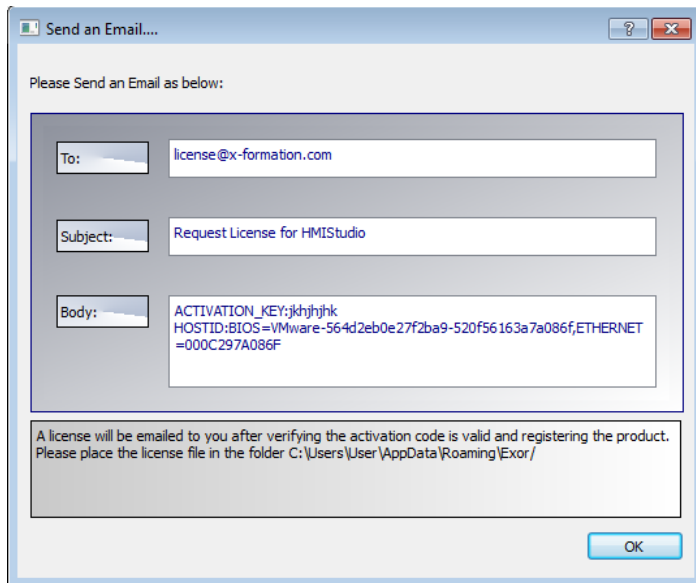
Send an Email....

?

Please Send an Email as below:

To:

license@x-formation.com

Subject:

Request License for HMIStudio

Body:

ACTIVATION_KEY:jkhjhjhk
HOSTID:BIOS=VMware-564d2eb0e27f2ba9-520f56163a7a086f,ETHERNET=000C297A086F

A license will be emailed to you after verifying the activation code is valid and registering the product.
Please place the license file in the folder C:\Users\User\AppData\Roaming\Exor/

OK